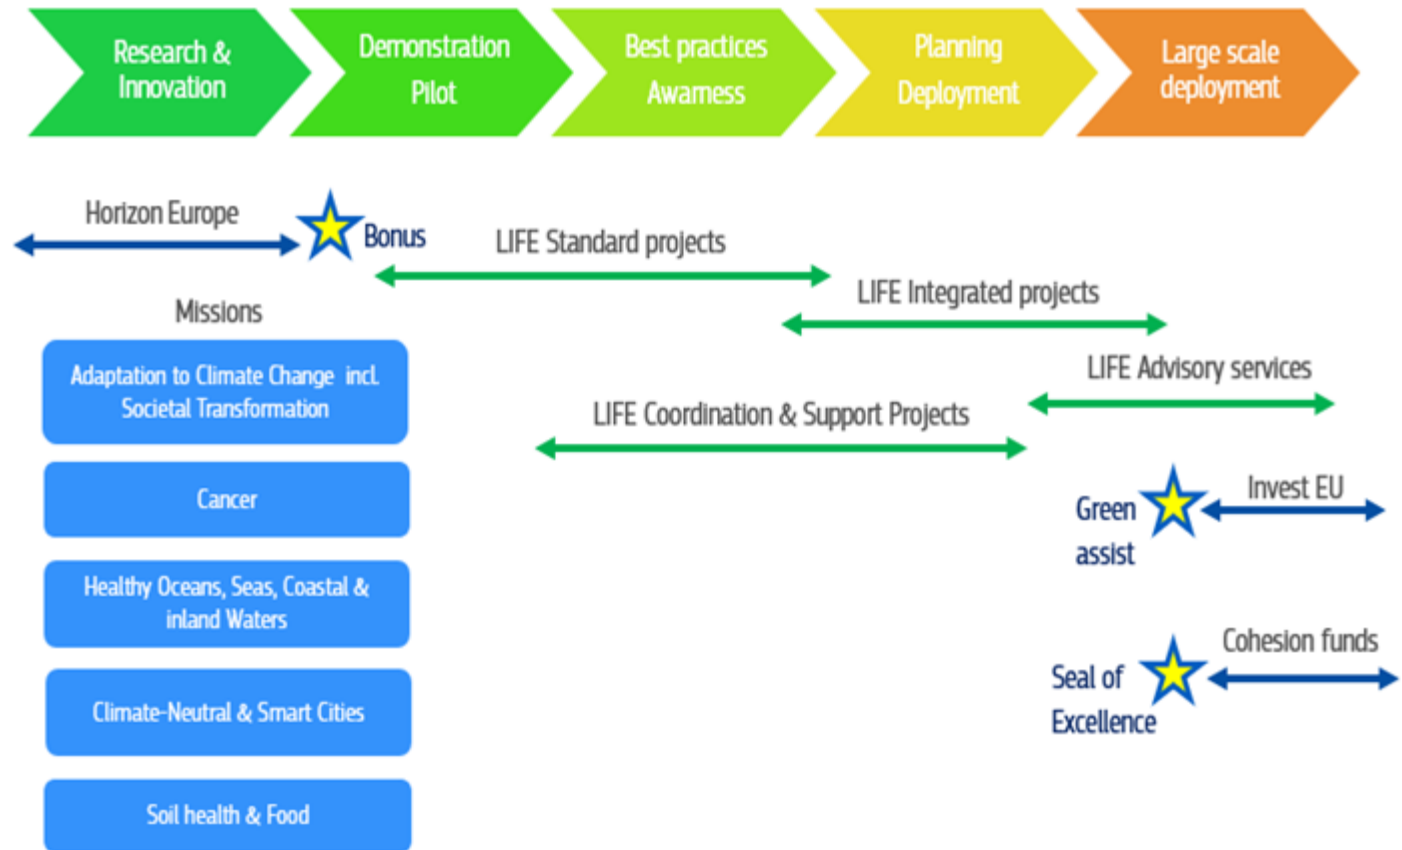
Research & Innovation

Demonstration Pilot

Best practices Awarness

Planning Deployment

Large scale deployment

Horizon Europe

Bonus

LIFE Standard projects

LIFE Integrated projects

Missions

Adaptation to Climate Change incl. Societal Transformation

Cancer

Healthy Oceans, Seas, Coastal & inland Waters

Climate-Neutral & Smart Cities

Soil health & Food

LIFE Advisory services

LIFE Coordination & Support Projects

Green assist

Invest EU

Seal of Excellence

Cohesion funds